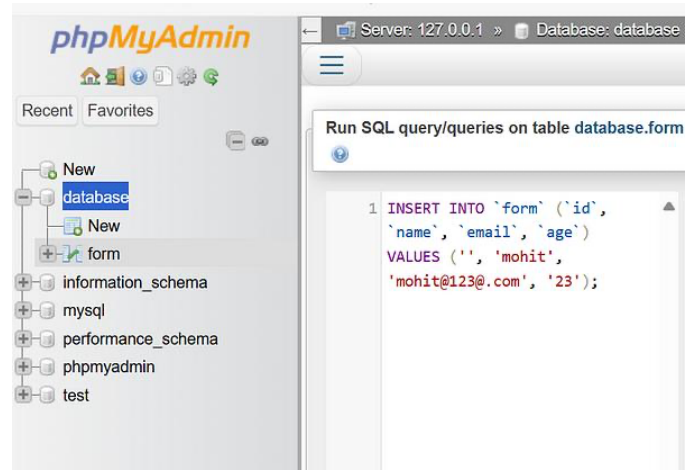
phpMyAdmin

Recent Favorites

New
database
New
form
information_schema
mysql
performance_schema
phpmyadmin
test

Server: 127.0.0.1 » Database: database

Run SQL query/queries on table database.form

1 INSERT INTO `form` (`id`, `name`, `email`, `age`) VALUES ('', 'mohit', 'mohit@123@.com', '23');